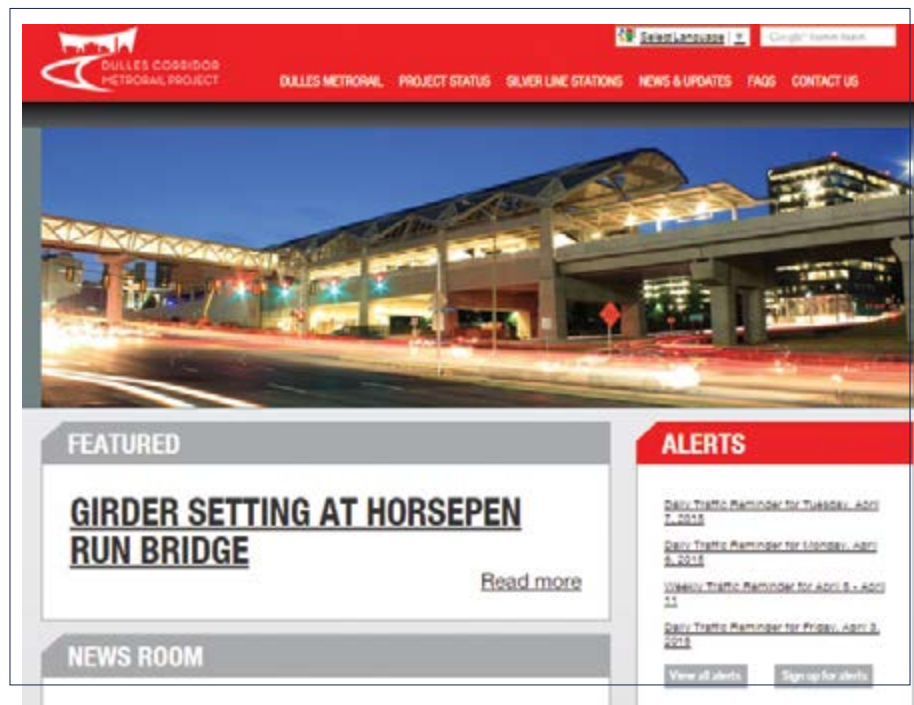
DULLES CORRIDOR METRORAIL PROJECT

Select Language

DULLES METRORAIL PROJECT STATUS SILVER LINE STATIONS NEWS & UPDATES FAQS CONTACT US

FEATURED

GIRDER SETTING AT HORSEPEN RUN BRIDGE

Read more

NEWS ROOM

ALERTS

Daily Traffic Reminder for Tuesday, April 7, 2015

Daily Traffic Reminder for Monday, April 6, 2015

Weekly Traffic Reminder for April 6 - April 11

Daily Traffic Reminder for Friday, April 3, 2015

View all alerts

Sign up for alerts